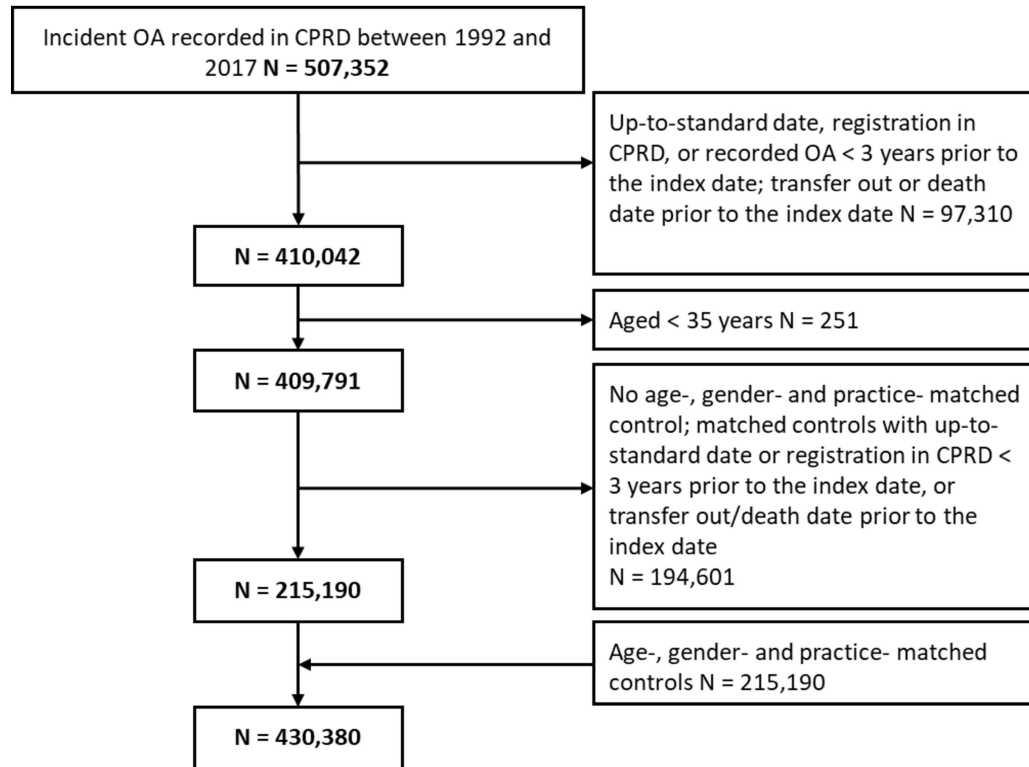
Incident OA recorded in CPRD between 1992 and 2017 **N = 507,352**

Up-to-standard date, registration in CPRD, or recorded OA < 3 years prior to the index date; transfer out or death date prior to the index date N = 97,310

**N = 410,042**

Aged < 35 years N = 251

**N = 409,791**

No age-, gender- and practice- matched control; matched controls with up-to-standard date or registration in CPRD < 3 years prior to the index date, or transfer out/death date prior to the index date
N = 194,601

**N = 215,190**

Age-, gender- and practice- matched controls N = 215,190

**N = 430,380**